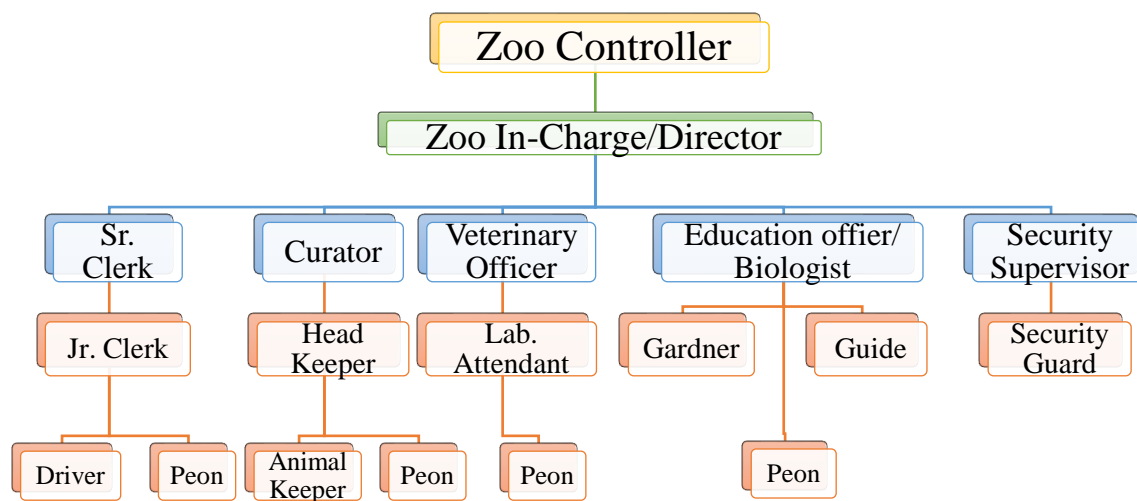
Zoo Controller

Zoo In-Charge/Director

Sr. Clerk

Curator

Veterinary Officer

Education offier/ Biologist

Security Supervisor

Jr. Clerk

Head Keeper

Lab. Attendant

Gardner

Guide

Security Guard

Driver

Peon

Animal Keeper

Peon

Peon

Peon